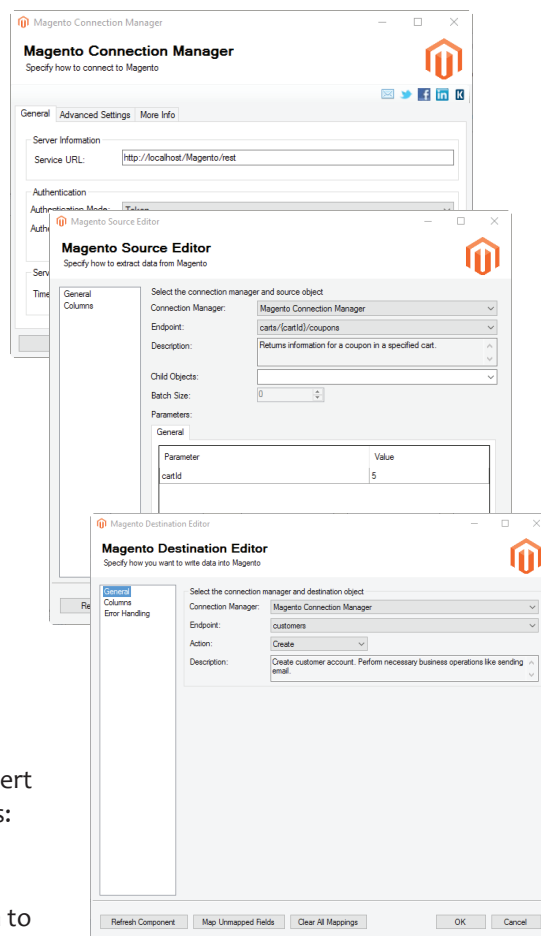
Magento Connection Manager

Magento Connection Manager
Specify how to connect to Magento

General | Advanced Settings | More Info

Server Information
Service URL: http://localhost/Magento/rest

Authentication
Authentication Mode: Token
Auth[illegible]

Serv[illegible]
Time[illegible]

Magento Source Editor

Magento Source Editor
Specify how to extract data from Magento

General
Columns

Select the connection manager and source object
Connection Manager: Magento Connection Manager
Endpoint: carts/{cartId}/coupons
Description: Returns information for a coupon in a specified cart.
Child Objects:
Batch Size: 0
Parameters:
General

| Parameter | Value |
|---|---|
| cartId | 5 |

Re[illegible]

Magento Destination Editor

Magento Destination Editor
Specify how you want to write data into Magento

General
Columns
Error Handling

Select the connection manager and destination object
Connection Manager: Magento Connection Manager
Endpoint: customers
Action: Create
Description: Create customer account. Perform necessary business operations like sending email.

Refresh Component | Map Unmapped Fields | Clear All Mappings | OK | Cancel

ert
s:
to